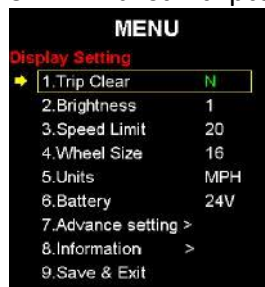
MENU
Display Setting

| | |
|---|---|
| 1.Trip Clear | N |
| 2.Brightness | 1 |
| 3.Speed Limit | 20 |
| 4.Wheel Size | 16 |
| 5.Units | MPH |
| 6.Battery | 24V |
| 7.Advance setting > | |
| 8.Information > | |
| 9.Save & Exit | |